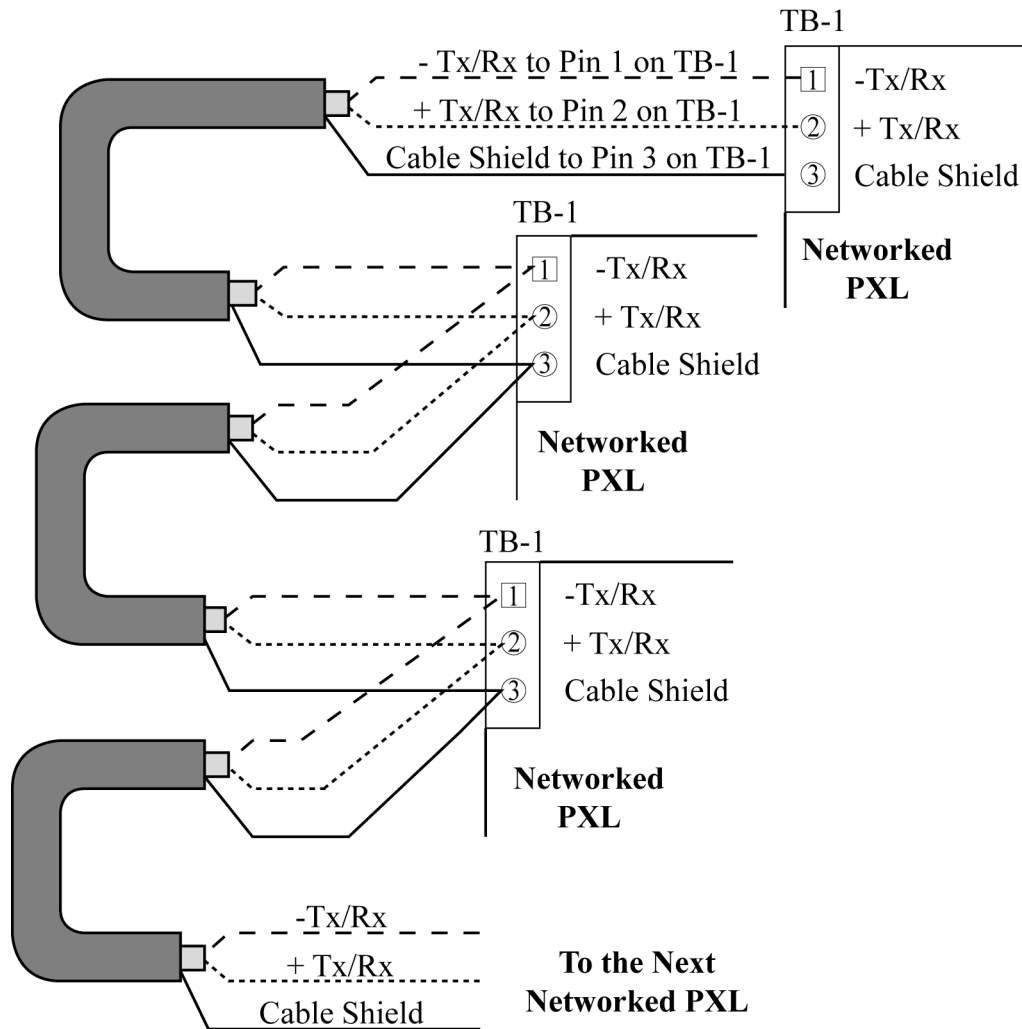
TB-1

- Tx/Rx to Pin 1 on TB-1
+ Tx/Rx to Pin 2 on TB-1
Cable Shield to Pin 3 on TB-1

1 -Tx/Rx
② + Tx/Rx
③ Cable Shield

Networked PXL

TB-1

1 -Tx/Rx
② + Tx/Rx
③ Cable Shield

Networked PXL

TB-1

1 -Tx/Rx
② + Tx/Rx
③ Cable Shield

Networked PXL

-Tx/Rx
+ Tx/Rx
Cable Shield

To the Next Networked PXL